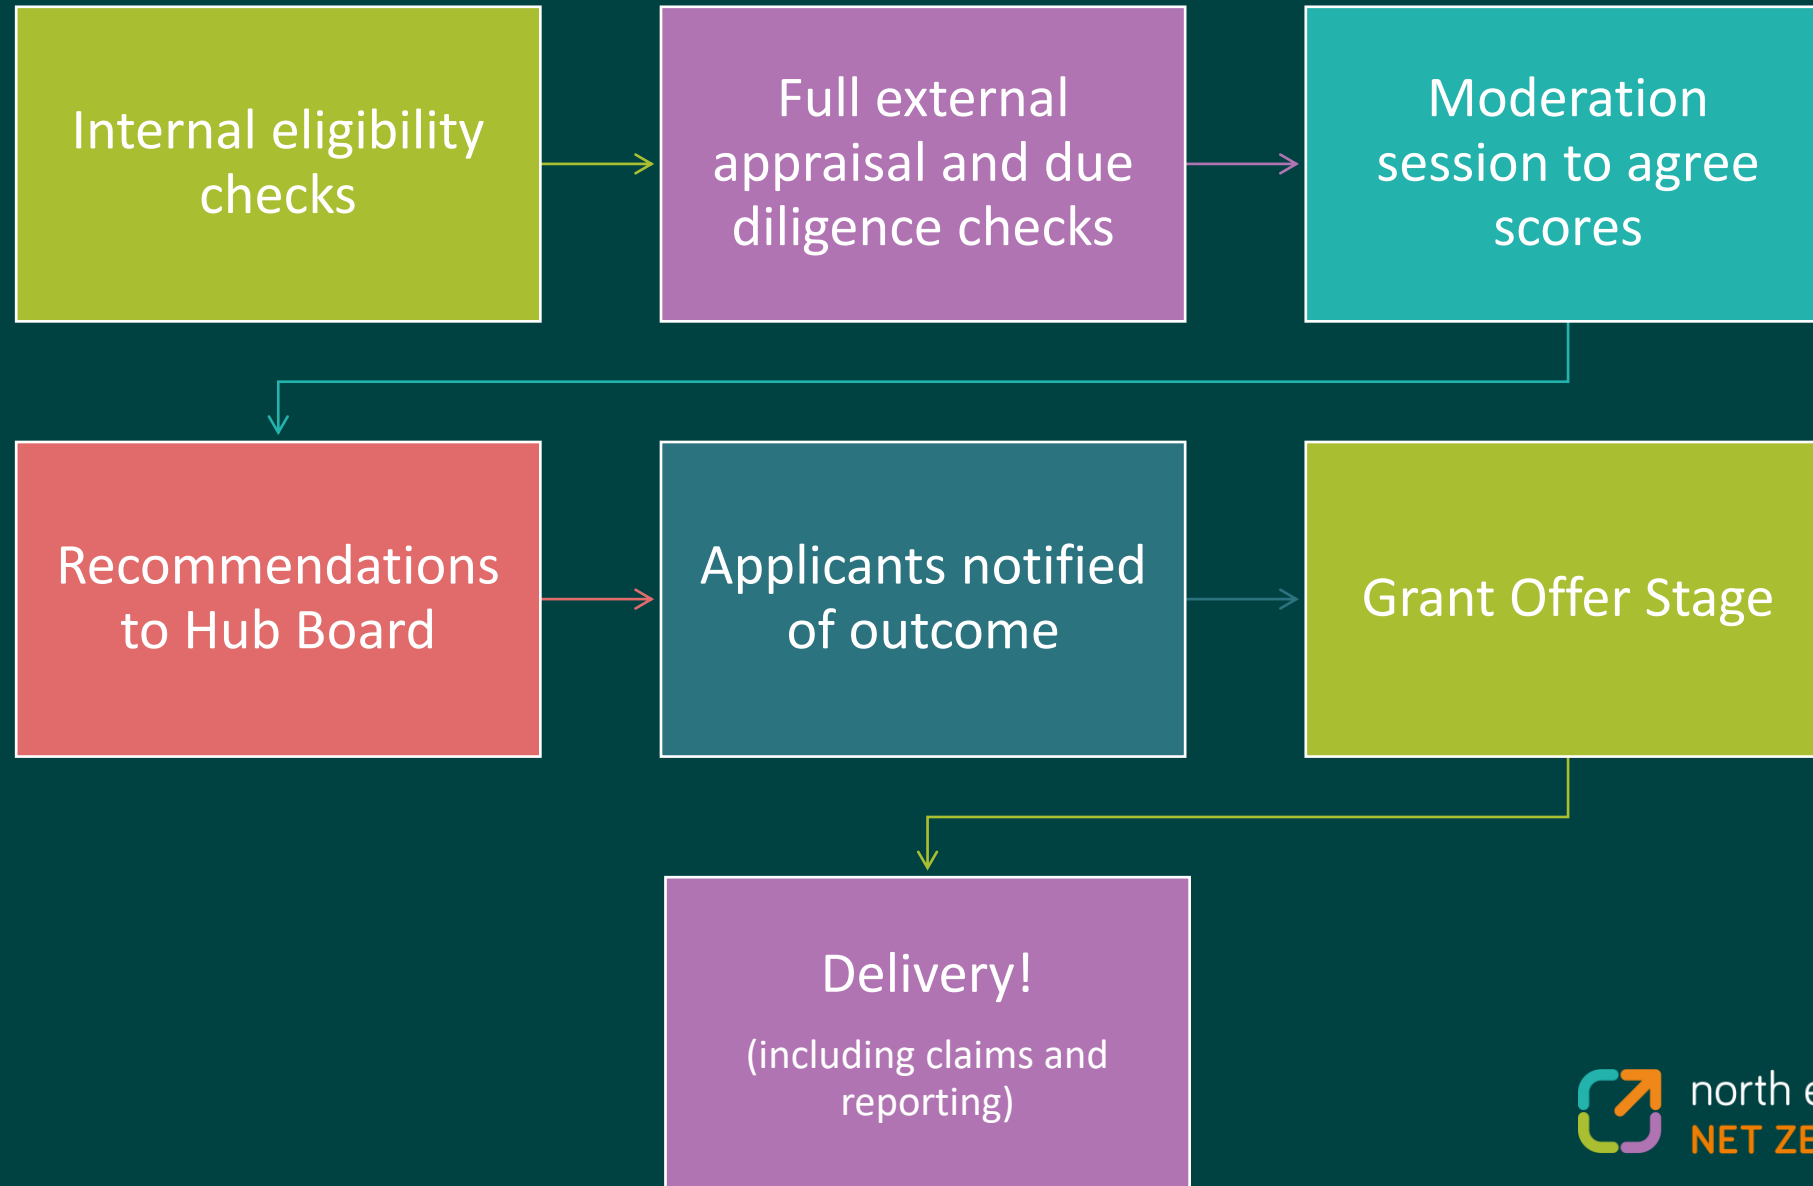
Internal eligibility checks

Full external appraisal and due diligence checks

Moderation session to agree scores

Recommendations to Hub Board

Applicants notified of outcome

Grant Offer Stage

Delivery!

(including claims and reporting)

north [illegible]
NET ZE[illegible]